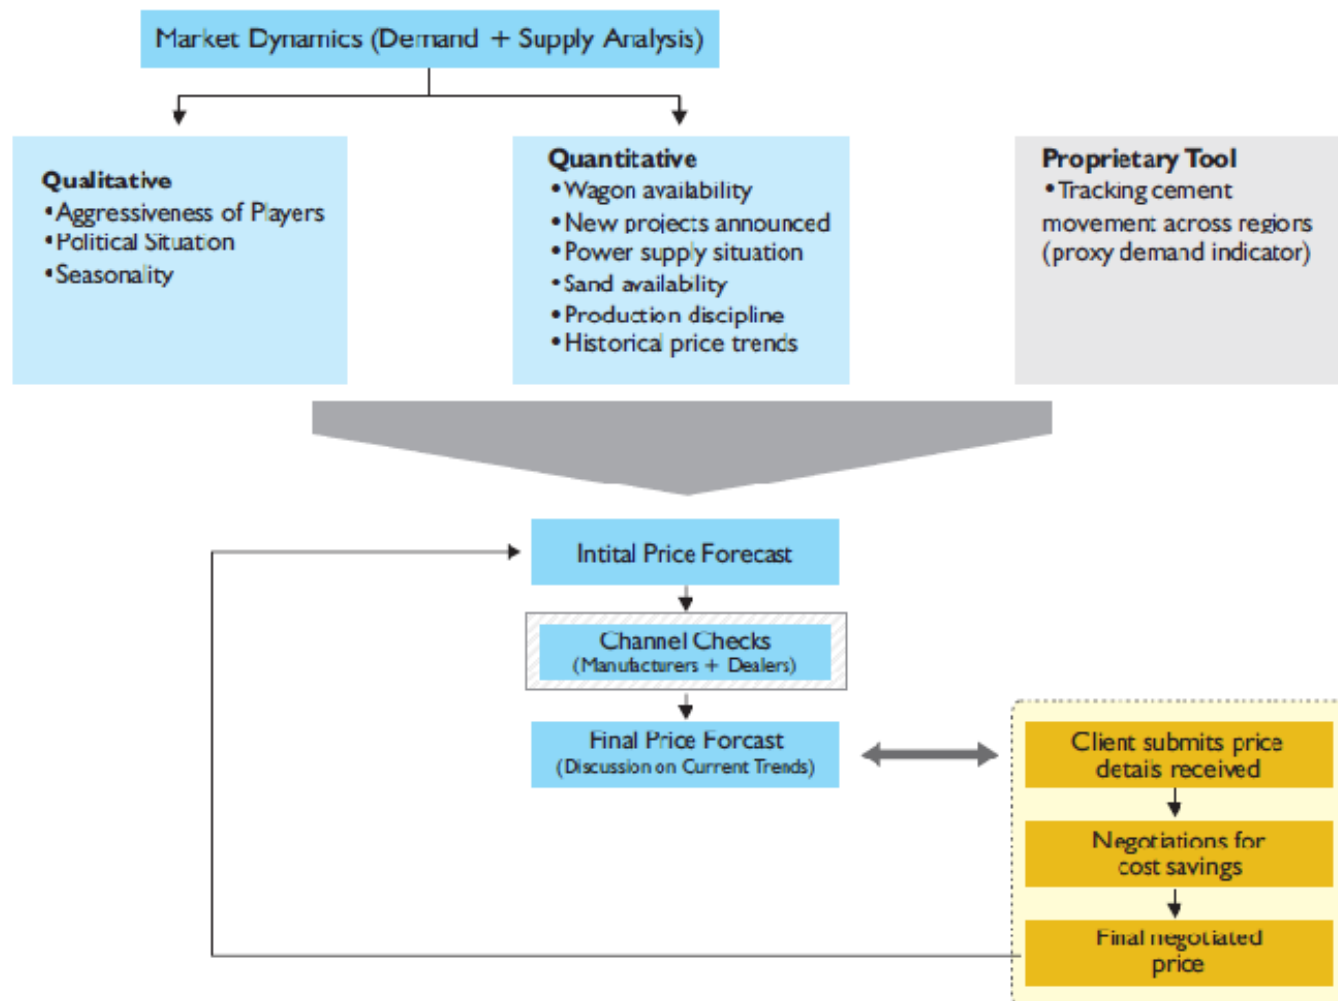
Market Dynamics (Demand + Supply Analysis)

Qualitative
• Aggressiveness of Players
• Political Situation
• Seasonality

Quantitative
• Wagon availability
• New projects announced
• Power supply situation
• Sand availablity
• Production discipline
• Historical price trends

Proprietary Tool
• Tracking cement movement across regions (proxy demand indicator)

Intital Price Forecast

Channel Checks
(Manufacturers + Dealers)

Final Price Forcast
(Discussion on Current Trends)

Client submits price details received

Negotiations for cost savings

Final negotiated price